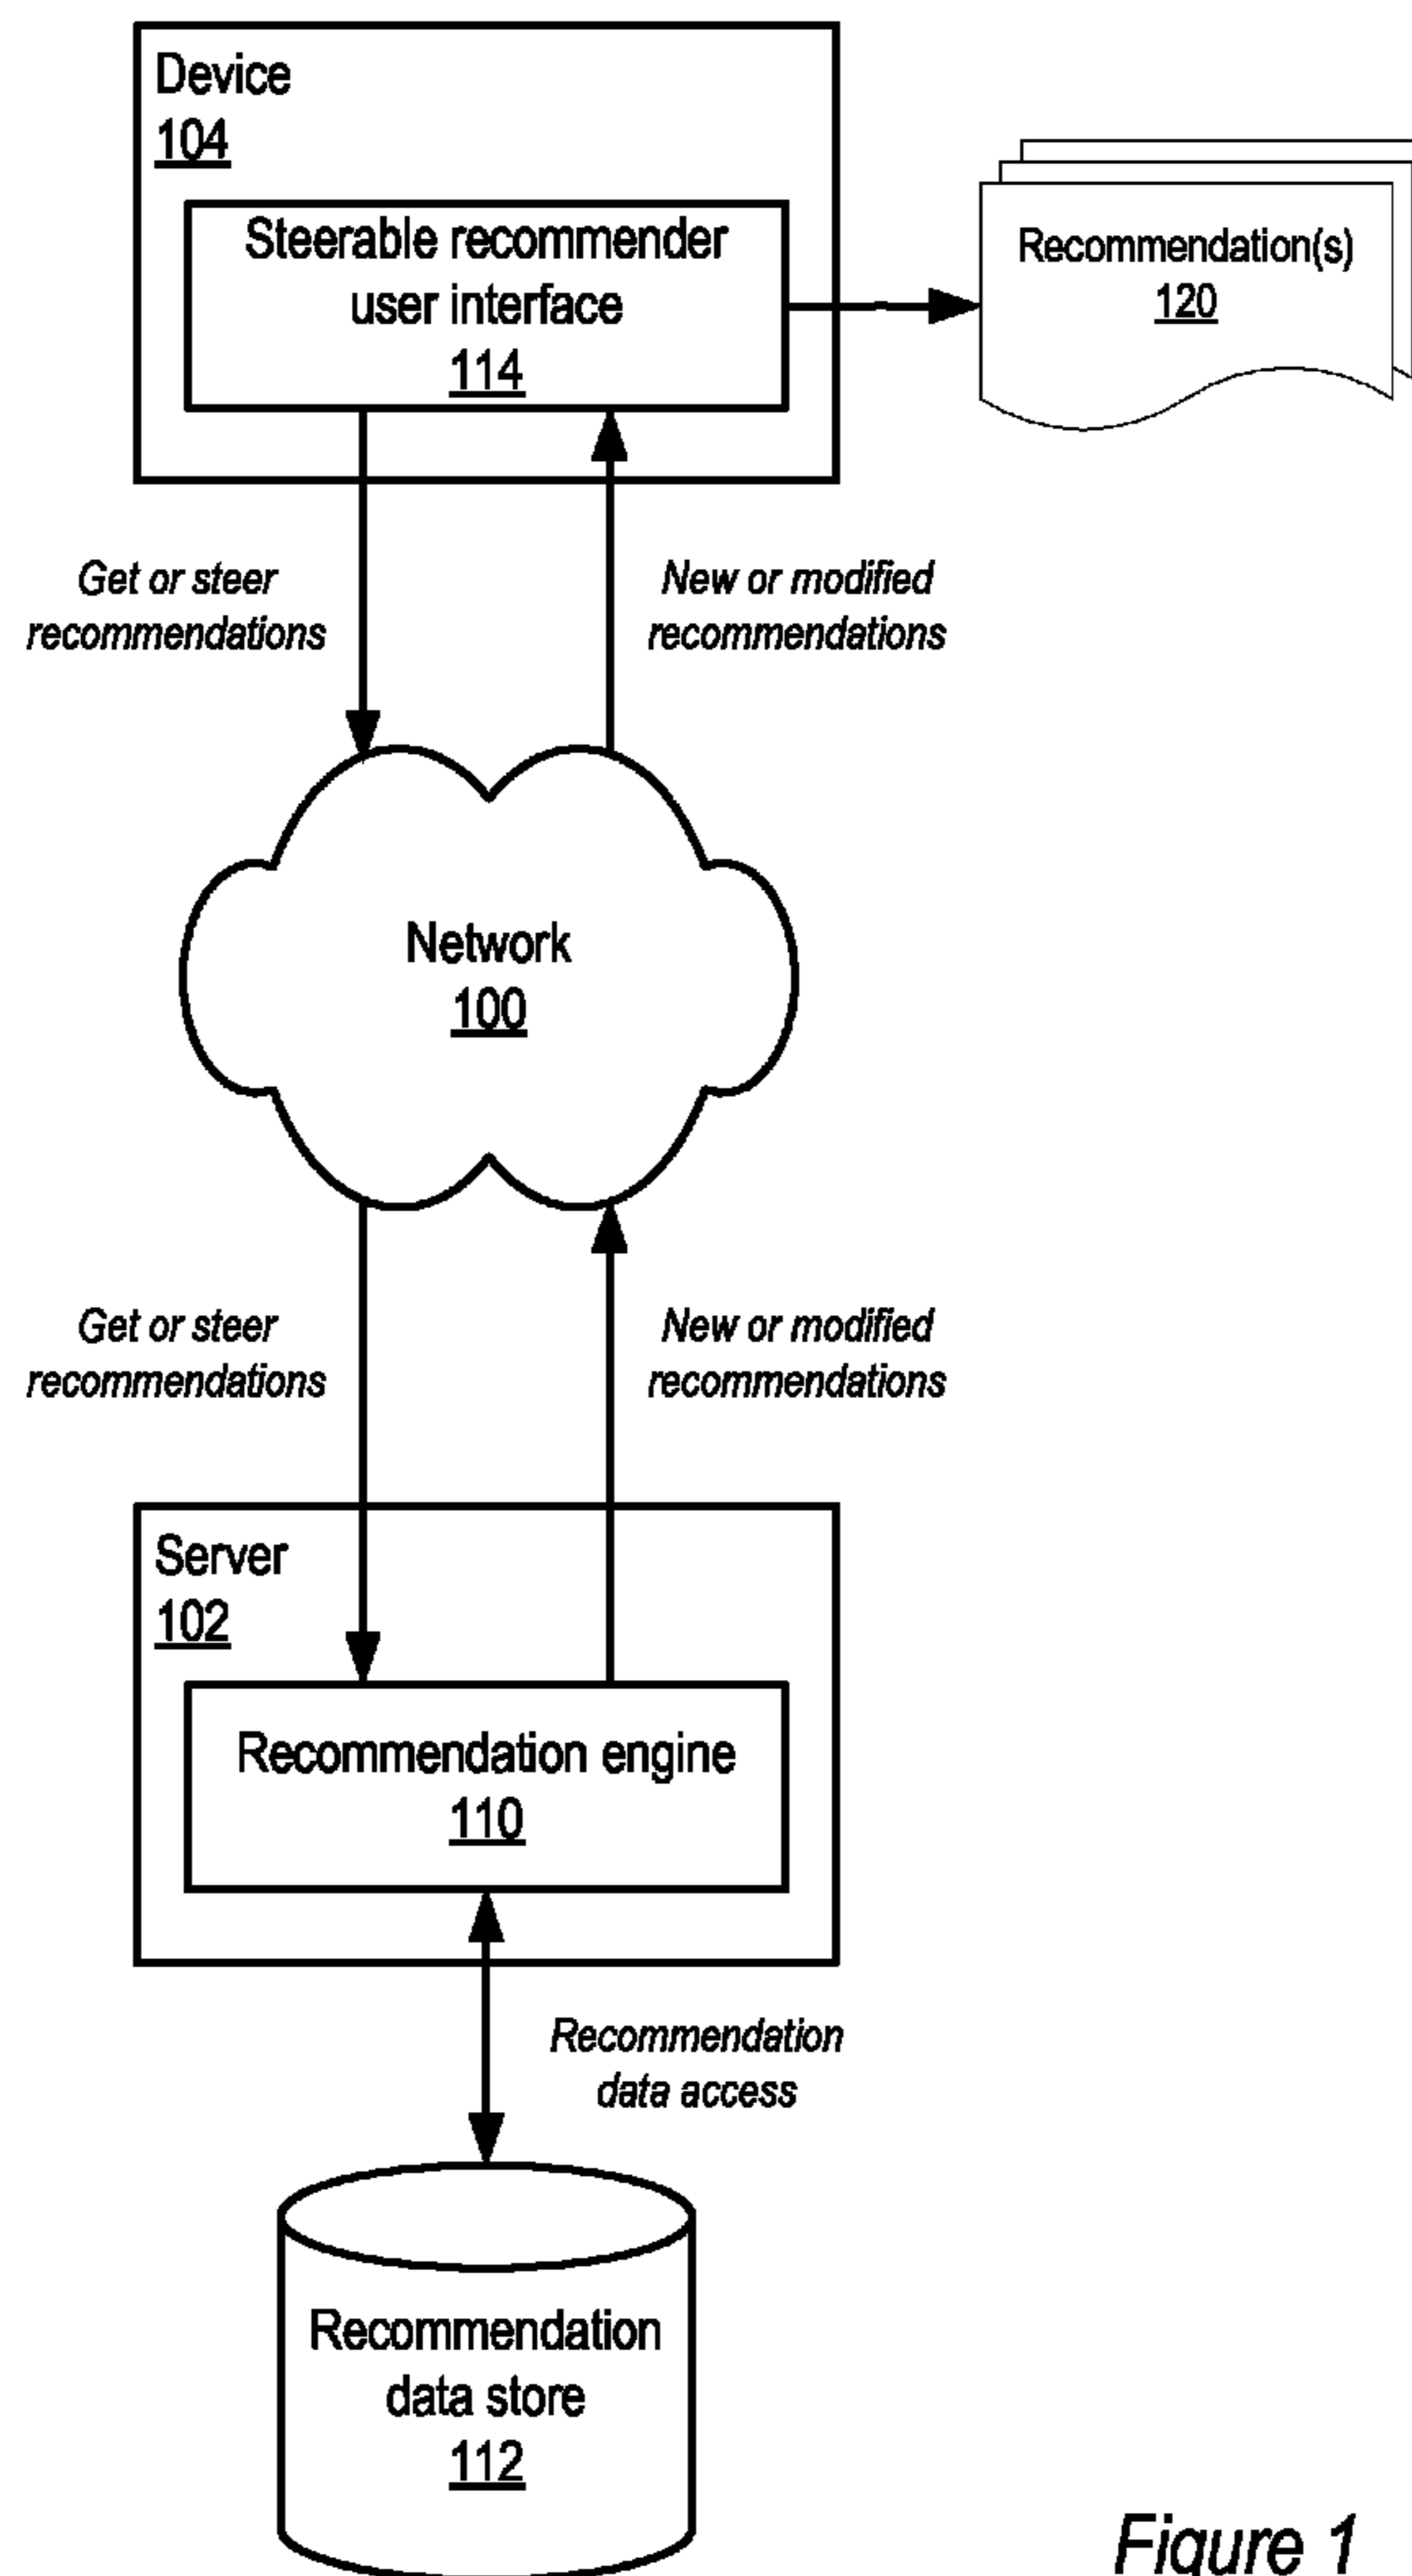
Device
104

Steerable recommender user interface
114

Recommendation(s)
120

Get or steer recommendations

New or modified recommendations

Network
100

Get or steer recommendations

New or modified recommendations

Server
102

Recommendation engine
110

Recommendation data access

Recommendation data store
112

Figure 1